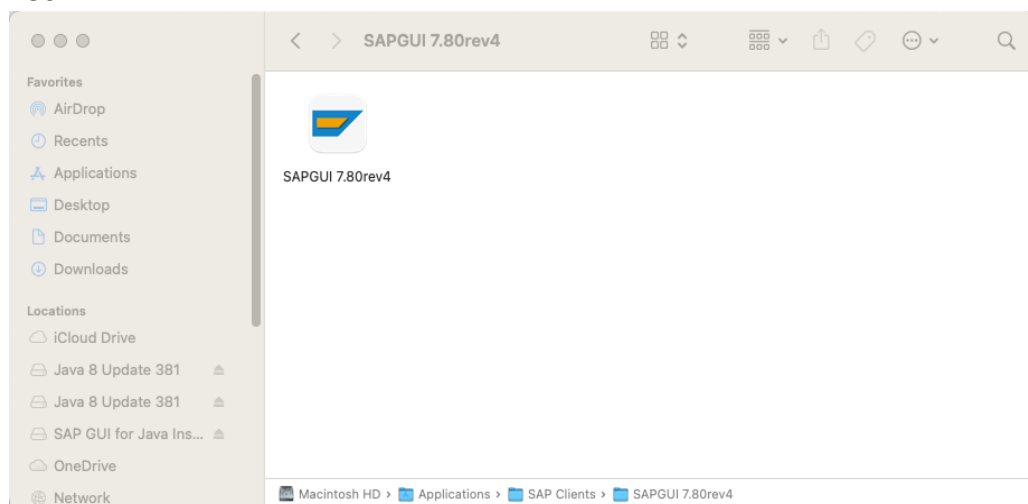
SAPGUI 7.80rev4

Favorites
AirDrop
Recents
Applications
Desktop
Documents
Downloads

Locations
iCloud Drive
Java 8 Update 381
Java 8 Update 381
SAP GUI for Java Ins...
OneDrive
Network

SAPGUI 7.80rev4

Macintosh HD › Applications › SAP Clients › SAPGUI 7.80rev4